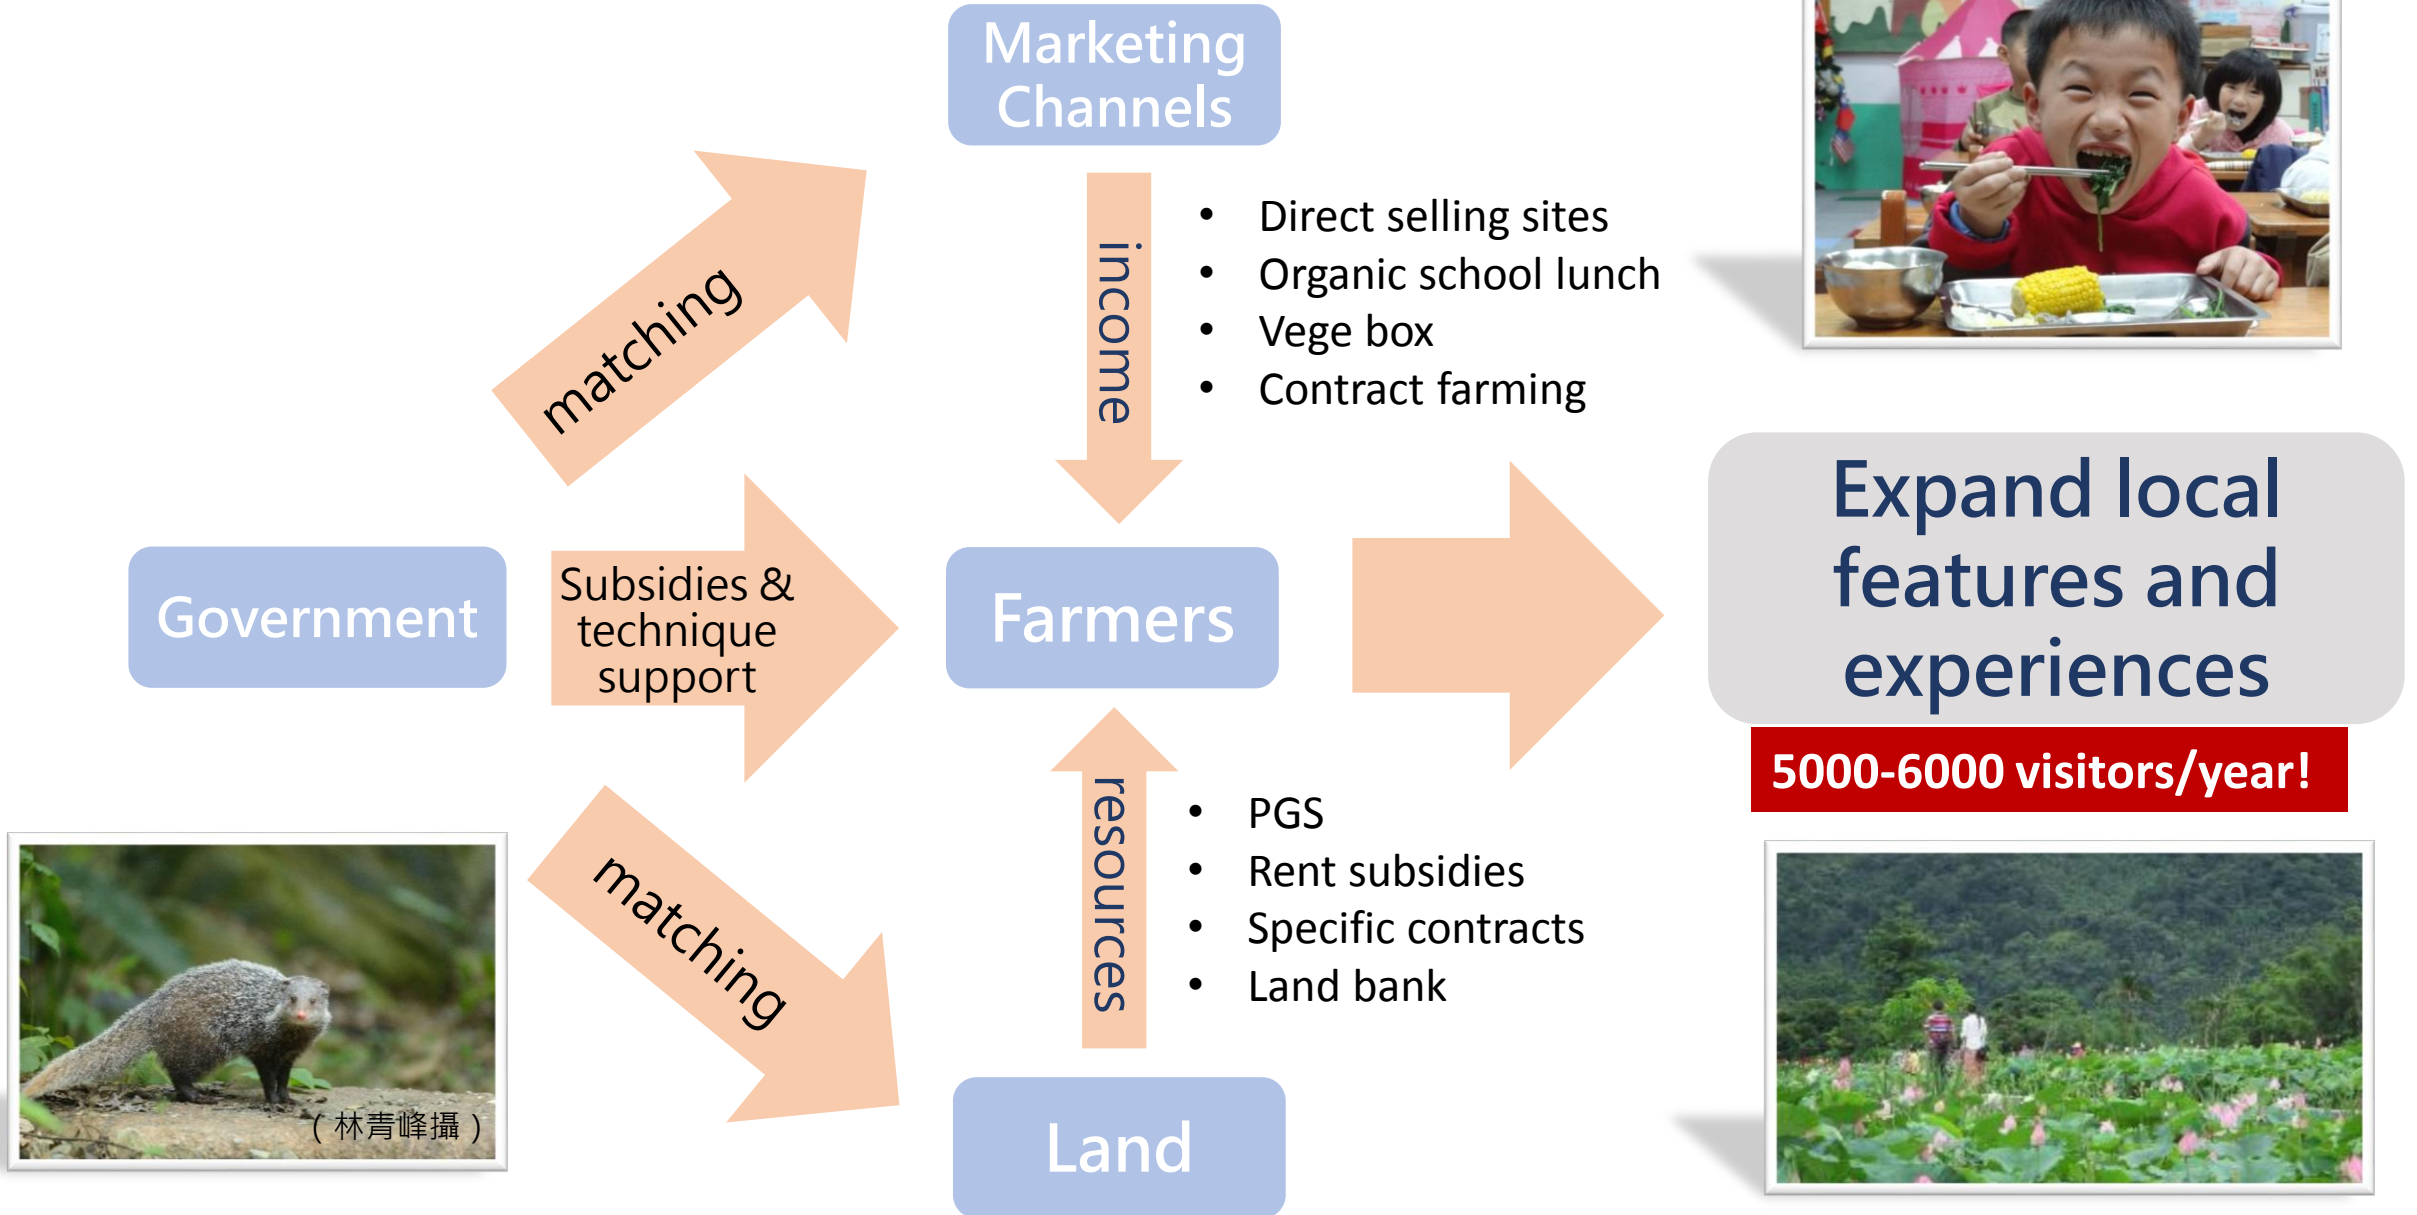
Marketing Channels

matching

income

- Direct selling sites
- Organic school lunch
- Vege box
- Contract farming

Government

Subsidies & technique support

Farmers

Expand local features and experiences

5000-6000 visitors/year!

matching

resources

- PGS
- Rent subsidies
- Specific contracts
- Land bank

（林青峰攝）

Land